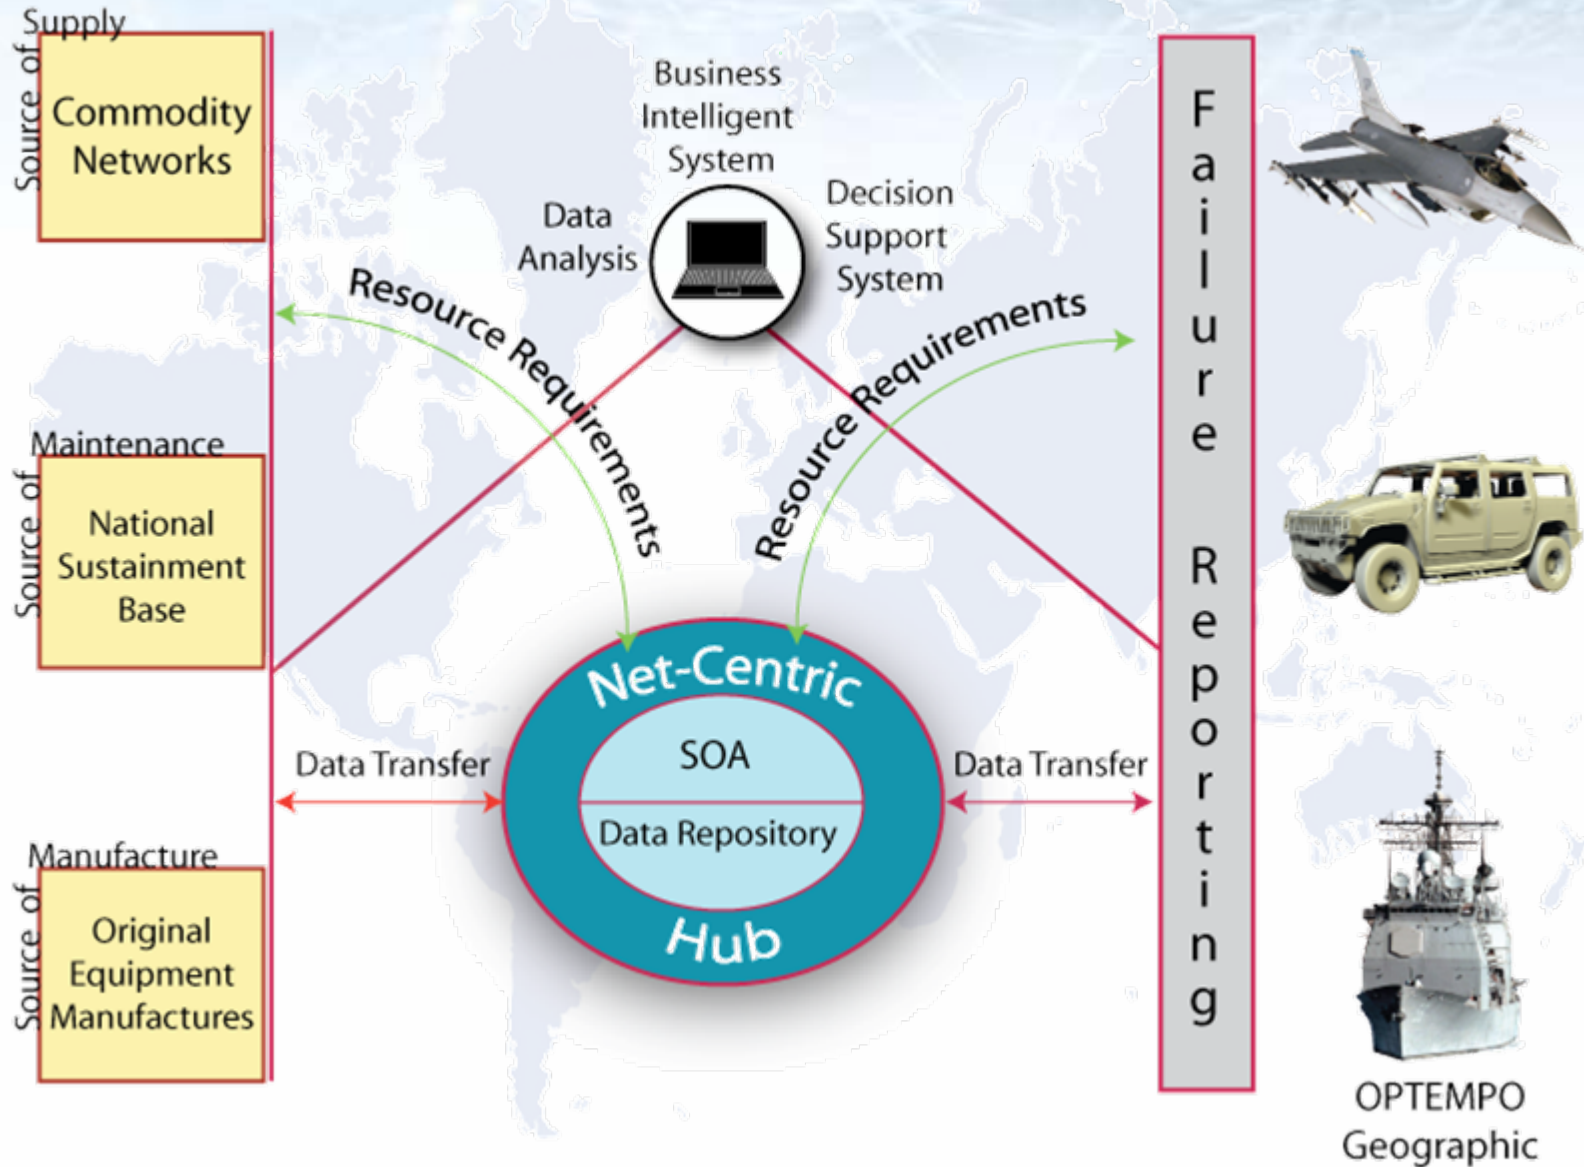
Source of Supply

Commodity Networks

Business Intelligent System

Data Analysis

Decision Support System

Resource Requirements

Resource Requirements

Failure Reporting

Source of Maintenance

National Sustainment Base

Net-Centric

SOA

Data Repository

Hub

Data Transfer

Data Transfer

Source of Manufacture

Original Equipment Manufactures

OPTEMPO Geographic